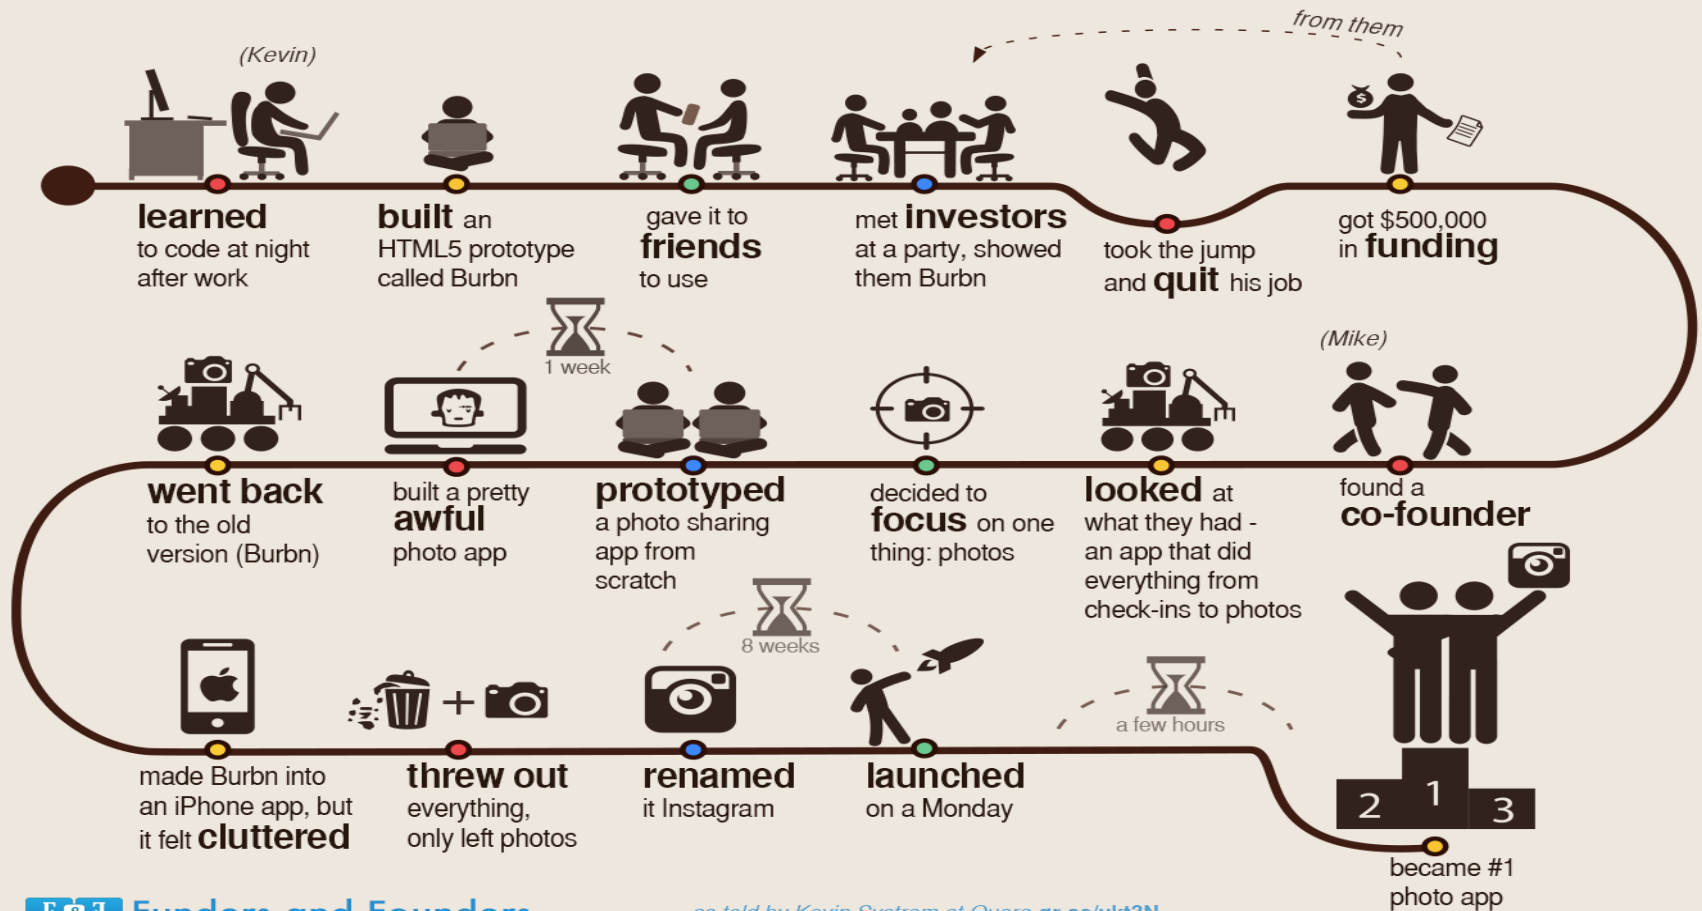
(Kevin)

from them

learned to code at night after work

built an HTML5 prototype called Burbn

gave it to friends to use

met investors at a party, showed them Burbn

took the jump and quit his job

got $500,000 in funding

(Mike)

1 week

went back to the old version (Burbn)

built a pretty awful photo app

prototyped a photo sharing app from scratch

decided to focus on one thing: photos

looked at what they had - an app that did everything from check-ins to photos

found a co-founder

8 weeks

a few hours

made Burbn into an iPhone app, but it felt cluttered

threw out everything, only left photos

renamed it Instagram

launched on a Monday

2 1 3

became #1 photo app

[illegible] Funders and Founders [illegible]